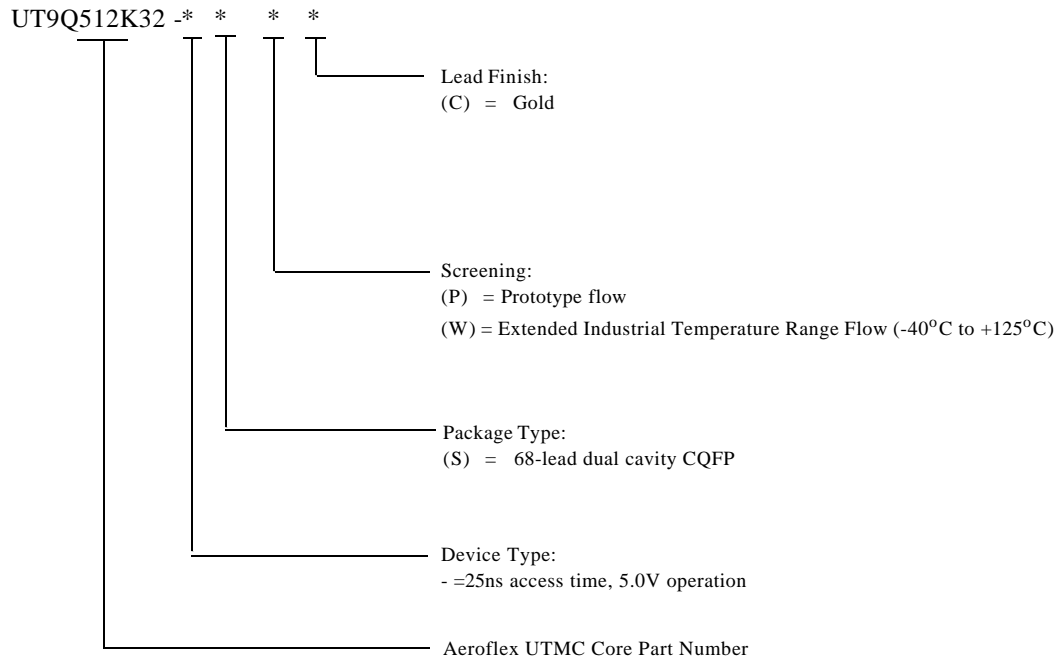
UT9Q512K32 -* * * *

Lead Finish:
(C) = Gold

Screening:
(P) = Prototype flow
(W) = Extended Industrial Temperature Range Flow ($-40^{o}C$ to $+125^{o}C$)

Package Type:
(S) = 68-lead dual cavity CQFP

Device Type:
- =25ns access time, 5.0V operation

Aeroflex UTMC Core Part Number